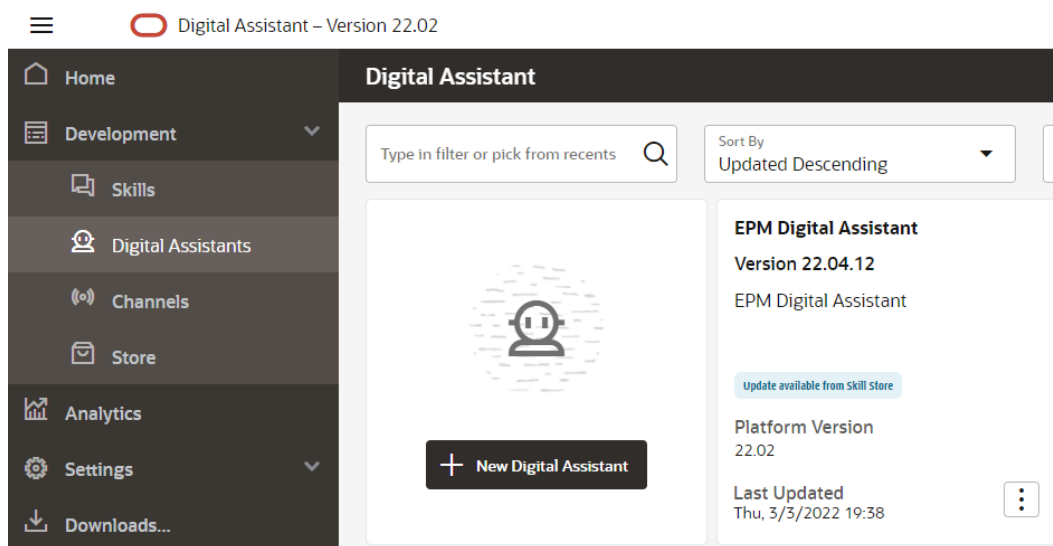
Digital Assistant – Version 22.02

Home

Development

Skills

Digital Assistants

Channels

Store

Analytics

Settings

Downloads...

Digital Assistant

Type in filter or pick from recents

Sort By
Updated Descending

New Digital Assistant

EPM Digital Assistant

Version 22.04.12

EPM Digital Assistant

Update available from Skill Store

Platform Version
22.02

Last Updated
Thu, 3/3/2022 19:38